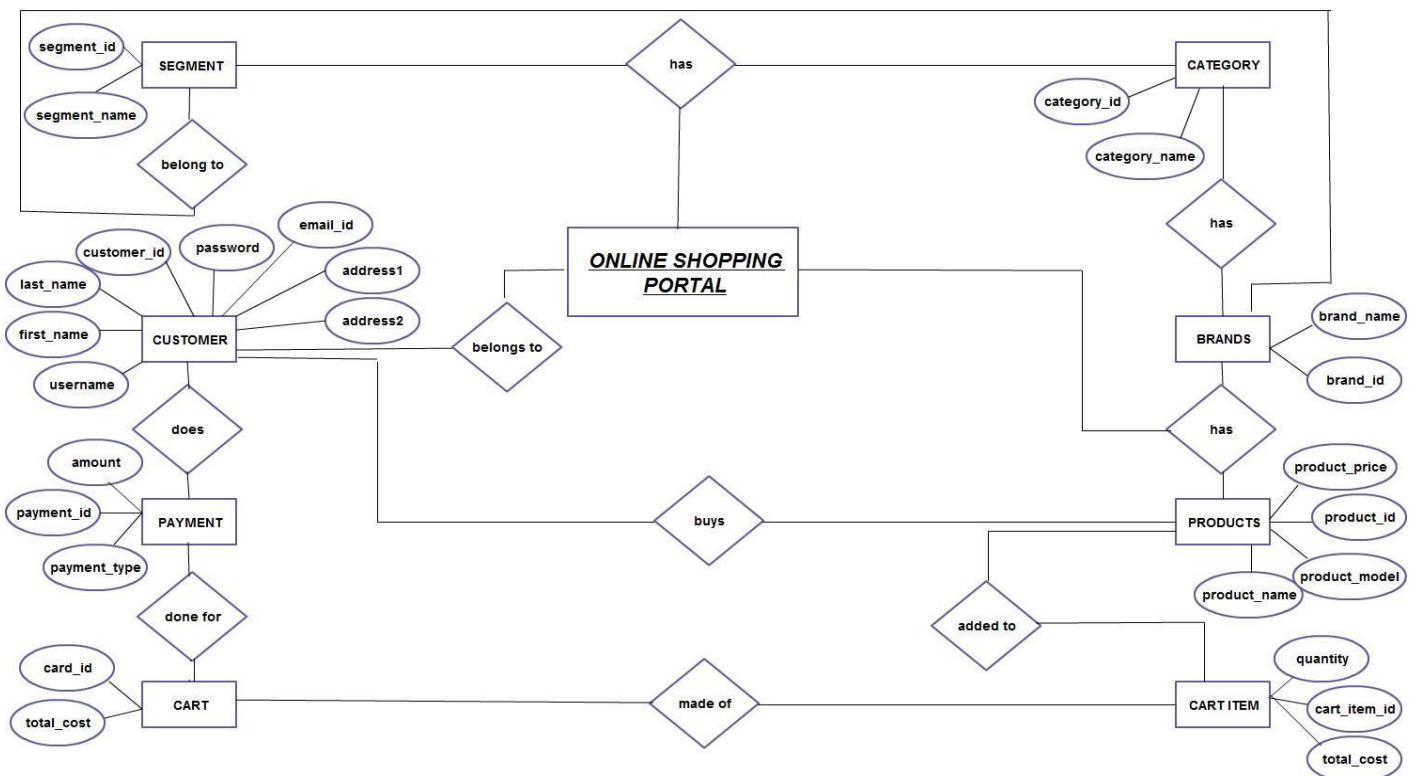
segment_id
SEGMENT
segment_name
belong to
has
CATEGORY
category_id
category_name
has
ONLINE SHOPPING PORTAL
customer_id
password
email_id
last_name
address1
first_name
CUSTOMER
address2
username
belongs to
BRANDS
brand_name
brand_id
does
has
amount
product_price
payment_id
PAYMENT
buys
PRODUCTS
product_id
payment_type
product_name
product_model
done for
added to
card_id
quantity
CART
made of
CART ITEM
cart_item_id
total_cost
total_cost